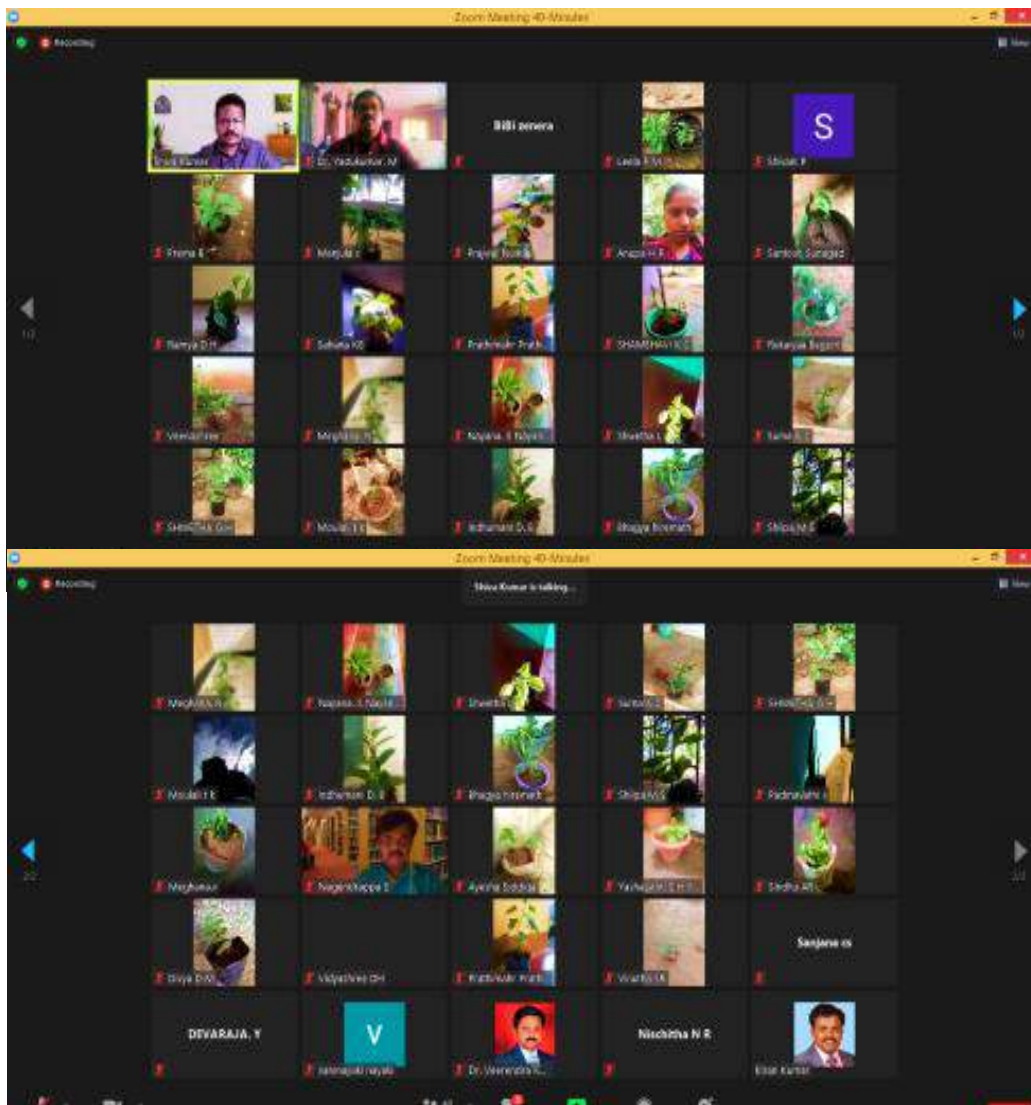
Zoom Meeting 40-Minutes

Recording

View

Shiva Kumar

Dr. Yadukumar. M

BiBi zenera

Leela

S

Shivani

Prema

Manjula

Prajwal

Anaya H R

Santosh Sunagad

Ramya D H

Sahana KB

Prathmukh

SHAMBHAVI

Rekavya

Veenashree

Meghana

Nayana

Shwetha

Santosh

Shilpa

Moulali

Indhumani D

Bhagya

Shilpa

1/2

1/2

Zoom Meeting 40-Minutes

Recording

Shiva Kumar is talking...

View

Meghana

Nayana

Shwetha

Santosh

Shilpa

Moulali

Indhumani D

Bhagya

Shilpa

Padmavathi

Meghana

Nagendrappa

Ayesha

Yashaswini

Sindhu

Divya

Vidyashree DH

Prathmukh

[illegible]

Sanjana cs

DEVARAJA. Y

V

Veenakshi nayak

Dr. Veerendra

Nischitha N R

Kiran Kumar

2/2

2/2